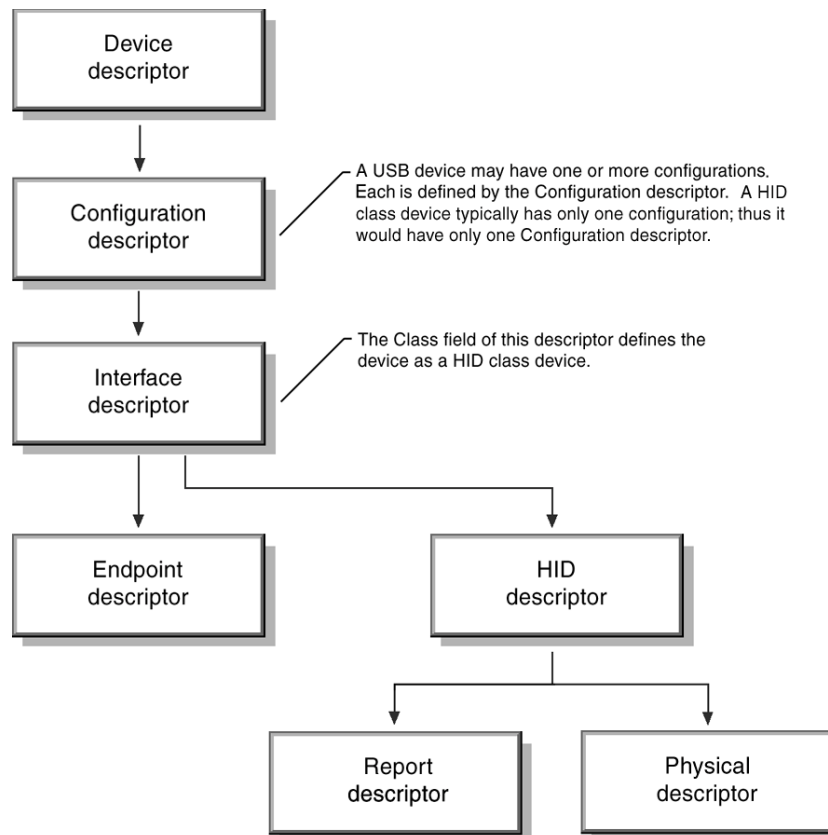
Device descriptor

Configuration descriptor

A USB device may have one or more configurations. Each is defined by the Configuration descriptor. A HID class device typically has only one configuration; thus it would have only one Configuration descriptor.

Interface descriptor

The Class field of this descriptor defines the device as a HID class device.

Endpoint descriptor

HID descriptor

Report descriptor

Physical descriptor